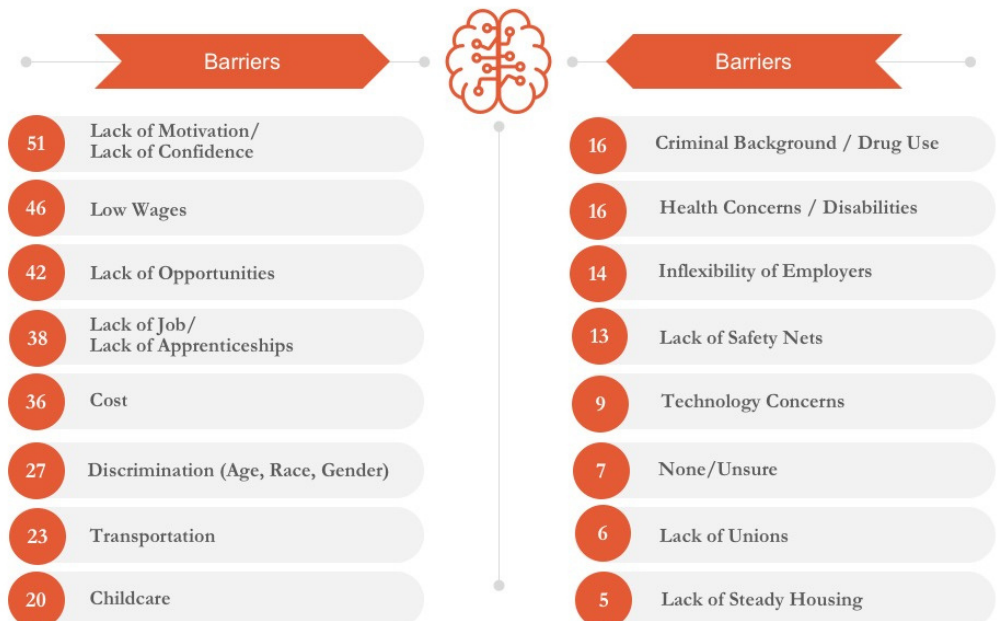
Barriers

51 Lack of Motivation/ Lack of Confidence

46 Low Wages

42 Lack of Opportunities

38 Lack of Job/ Lack of Apprenticeships

36 Cost

27 Discrimination (Age, Race, Gender)

23 Transportation

20 Childcare

Barriers

16 Criminal Background / Drug Use

16 Health Concerns / Disabilities

14 Inflexibility of Employers

13 Lack of Safety Nets

9 Technology Concerns

7 None/Unsure

6 Lack of Unions

5 Lack of Steady Housing